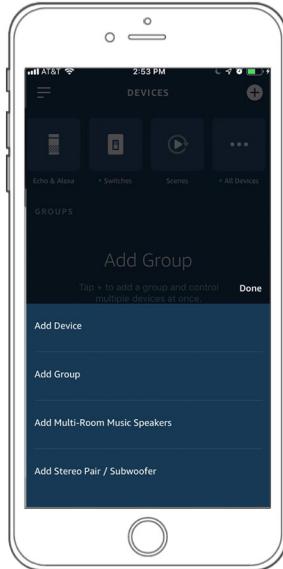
AT&T
2:53 PM
DEVICES
Echo & Alexa
Switches
Scenes
All Devices
GROUPS
Add Group
Tap + to add a group and control multiple devices at once.
Done
Add Device
Add Group
Add Multi-Room Music Speakers
Add Stereo Pair / Subwoofer